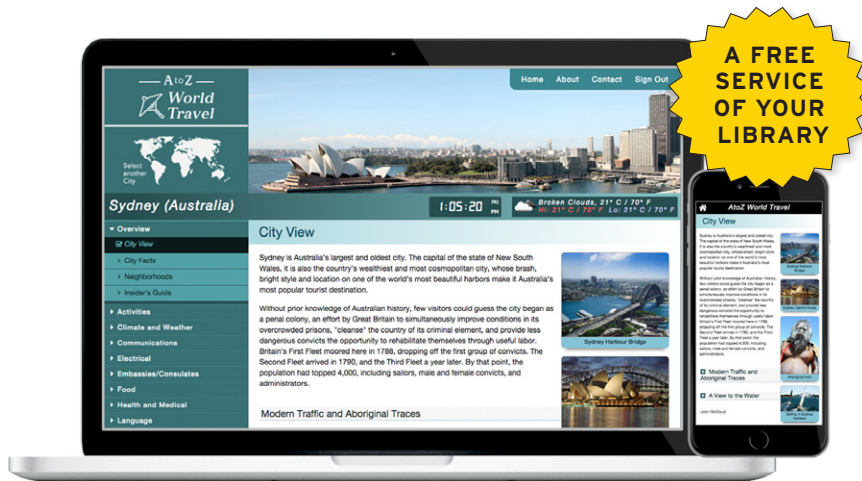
A FREE SERVICE OF YOUR LIBRARY

A to Z World Travel

Home About Contact Sign Out

Select another City

Sydney (Australia)

1:05:20 PM

Broken Clouds, 21° C / 70° F
Hi: 21° C / 70° F Lo: 21° C / 70° F

Overview
City View
City Facts
Neighborhoods
Insider's Guide
Activities
Climate and Weather
Communications
Electrical
Embassies/Consulates
Food
Health and Medical
Language

City View

Sydney is Australia's largest and oldest city. The capital of the state of New South Wales, it is also the country's wealthiest and most cosmopolitan city, whose brash, bright style and location on one of the world's most beautiful harbors make it Australia's most popular tourist destination.

Without prior knowledge of Australian history, few visitors could guess the city began as a penal colony, an effort by Great Britain to simultaneously improve conditions in its overcrowded prisons, "cleanse" the country of its criminal element, and provide less dangerous convicts the opportunity to rehabilitate themselves through useful labor. Britain's First Fleet moored here in 1788, dropping off the first group of convicts. The Second Fleet arrived in 1790, and the Third Fleet a year later. By that point, the population had topped 4,000, including sailors, male and female convicts, and administrators.

Sydney Harbour Bridge

Modern Traffic and Aboriginal Traces

AtoZ World Travel

City View

Modern Traffic and Aboriginal Traces

A View to the Water